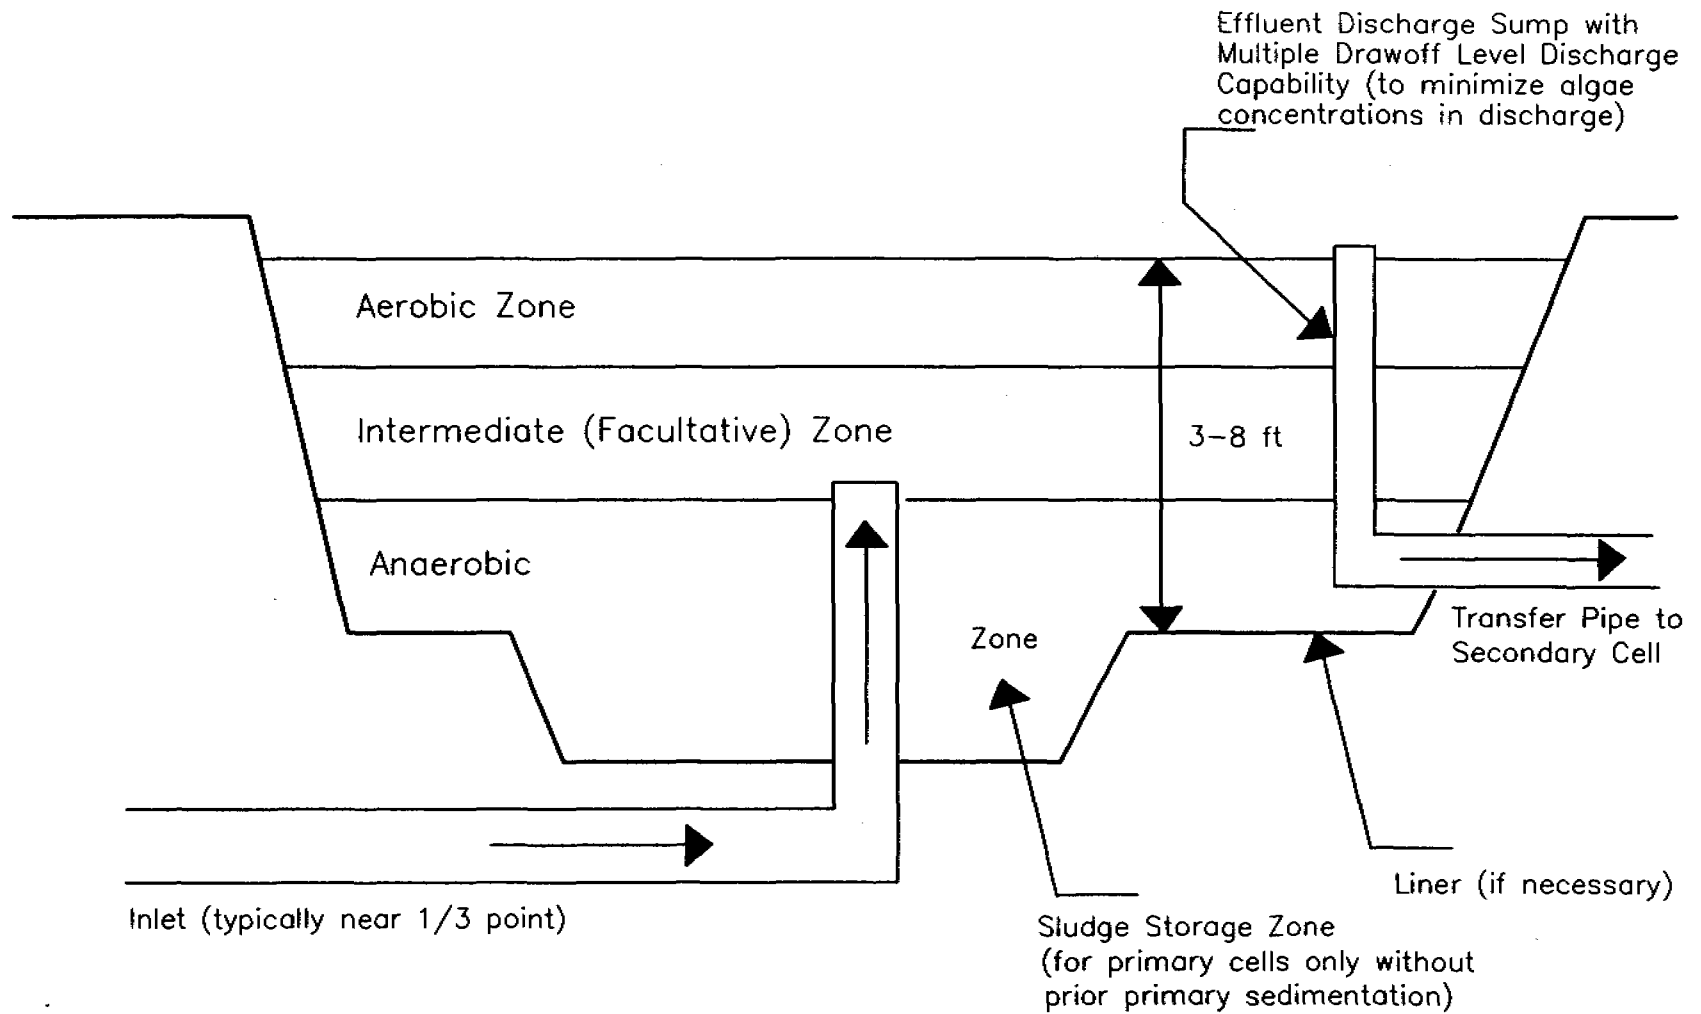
Effluent Discharge Sump with Multiple Drawoff Level Discharge Capability (to minimize algae concentrations in discharge)

Aerobic Zone

Intermediate (Facultative) Zone

3–8 ft

Anaerobic

Zone

Transfer Pipe to Secondary Cell

Liner (if necessary)

Inlet (typically near 1/3 point)

Sludge Storage Zone (for primary cells only without prior primary sedimentation)